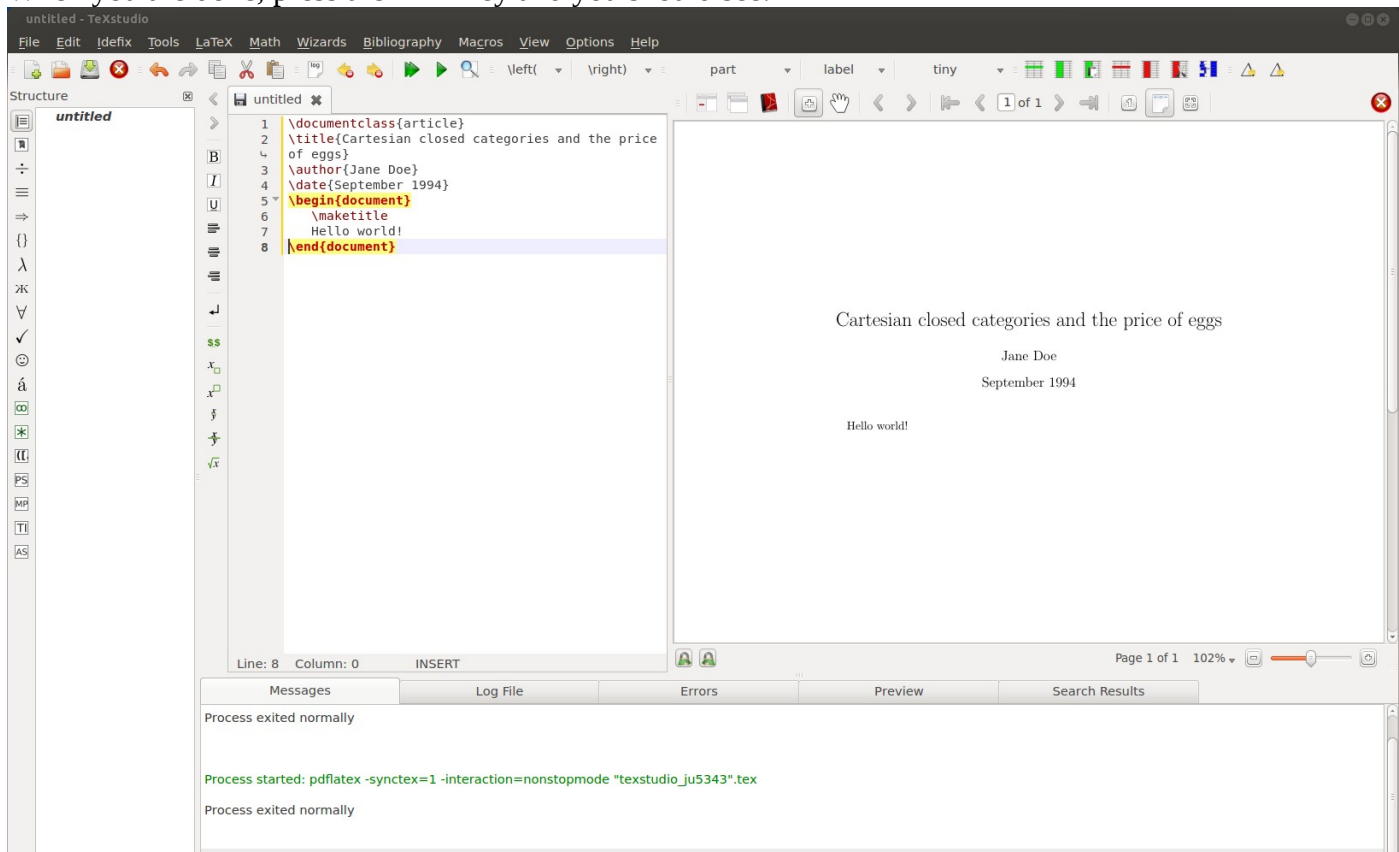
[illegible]

untitled - TeXstudio

File Edit Idefix Tools LaTeX Math Wizards Bibliography Macros View Options Help

\left( \right) part label tiny

Structure

untitled

untitled

1 \documentclass{article}
2 \title{Cartesian closed categories and the price of eggs}
3 \author{Jane Doe}
4 \date{September 1994}
5 \begin{document}
6 \maketitle
7 Hello world!
8 \end{document}

1 of 1

Cartesian closed categories and the price of eggs

Jane Doe

September 1994

Hello world!

Line: 8 Column: 0 INSERT

Page 1 of 1 102%

Messages | Log File | Errors | Preview | Search Results

Process exited normally

Process started: pdflatex -synctex=1 -interaction=nonstopmode "texstudio_ju5343".tex

Process exited normally